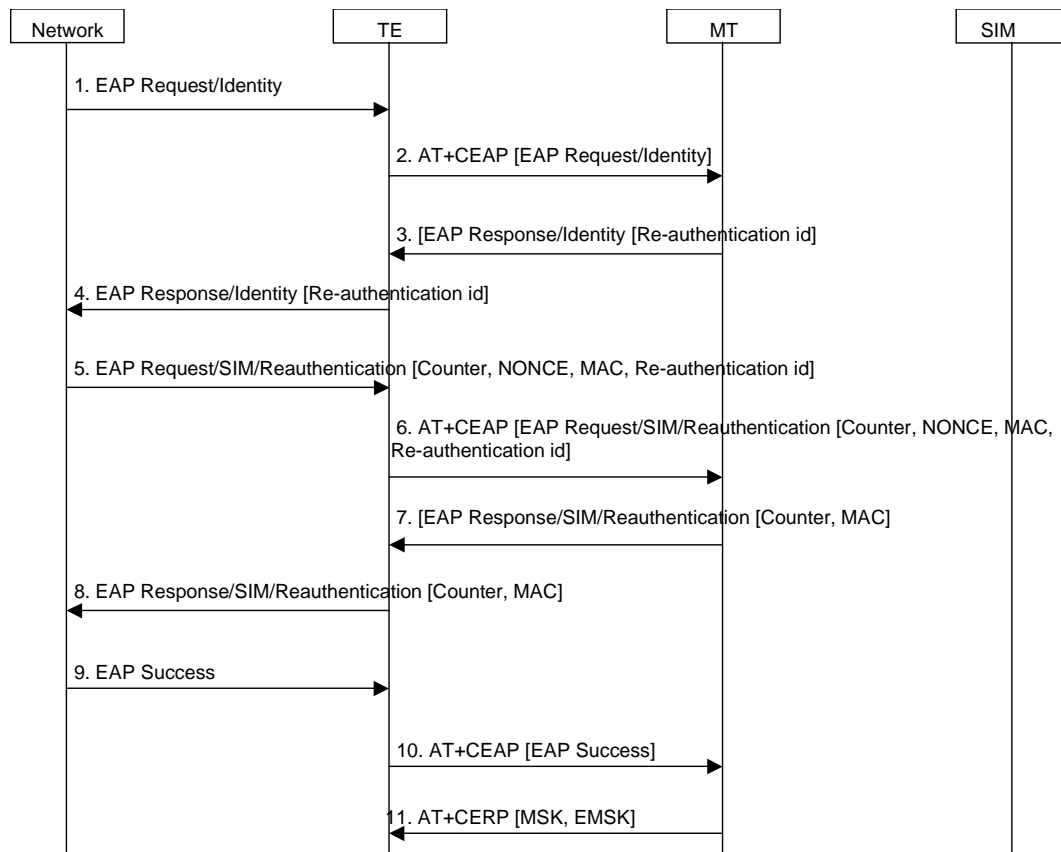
Network

TE

MT

SIM

1. EAP Request/Identity

2. AT+CEAP [EAP Request/Identity]

3. [EAP Response/Identity [Re-authentication id]

4. EAP Response/Identity [Re-authentication id]

5. EAP Request/SIM/Reauthentication [Counter, NONCE, MAC, Re-authentication id]

6. AT+CEAP [EAP Request/SIM/Reauthentication [Counter, NONCE, MAC, Re-authentication id]

7. [EAP Response/SIM/Reauthentication [Counter, MAC]

8. EAP Response/SIM/Reauthentication [Counter, MAC]

9. EAP Success

10. AT+CEAP [EAP Success]

11. AT+CERP [MSK, EMSK]